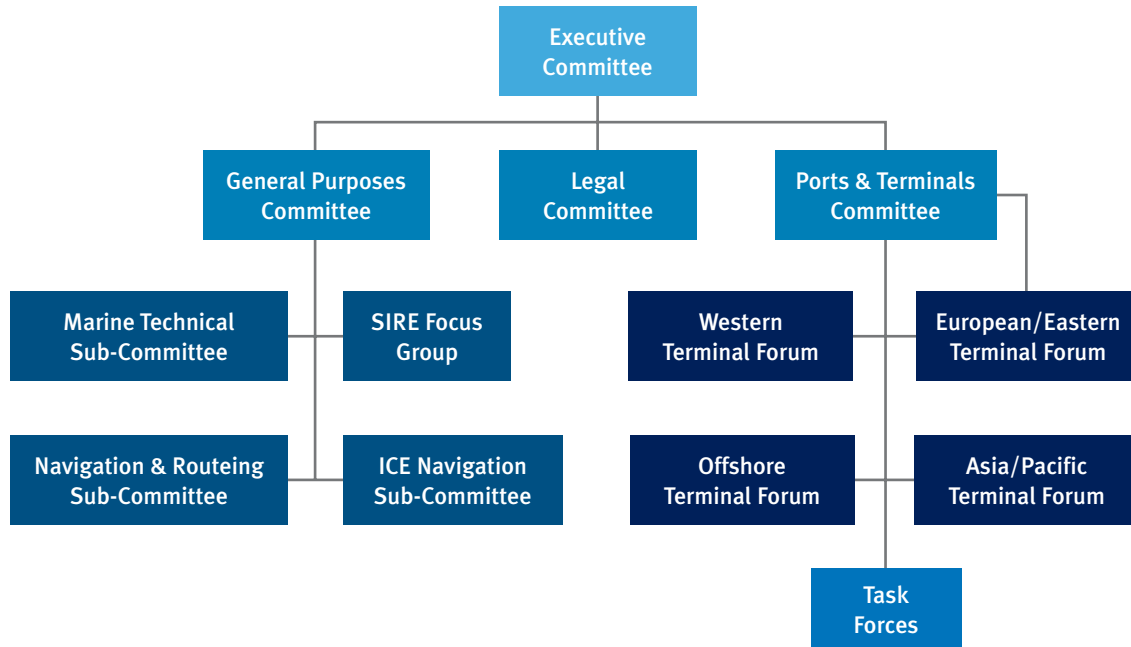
Executive Committee

General Purposes Committee

Legal Committee

Ports & Terminals Committee

Marine Technical Sub-Committee

SIRE Focus Group

Western Terminal Forum

European/Eastern Terminal Forum

Navigation & Routeing Sub-Committee

ICE Navigation Sub-Committee

Offshore Terminal Forum

Asia/Pacific Terminal Forum

Task Forces